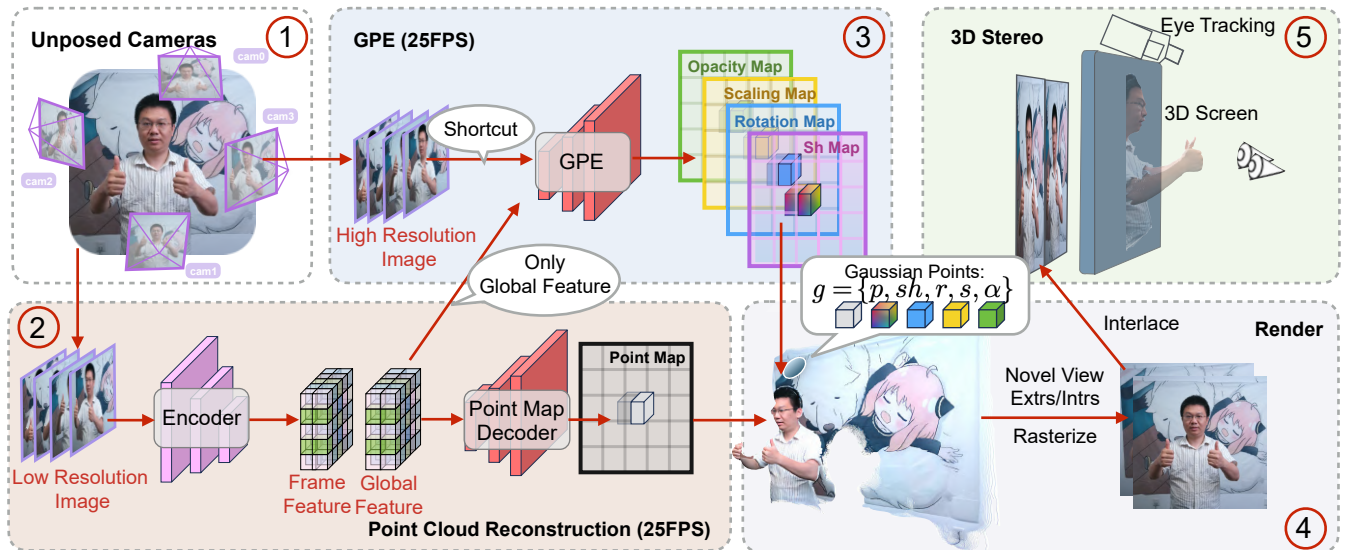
Unposed Cameras
1
cam0
cam3
cam2
cam1
GPE (25FPS)
3
Shortcut
GPE
High Resolution Image
Opacity Map
Scaling Map
Rotation Map
Sh Map
3D Stereo
Eye Tracking
5
3D Screen
Only Global Feature
Gaussian Points:
$g = \{p, sh, r, s, \alpha\}$
2
Encoder
Low Resolution Image
Frame Feature
Global Feature
Point Map Decoder
Point Map
Point Cloud Reconstruction (25FPS)
Interlace
Render
Novel View Extrs/Intrs
Rasterize
4